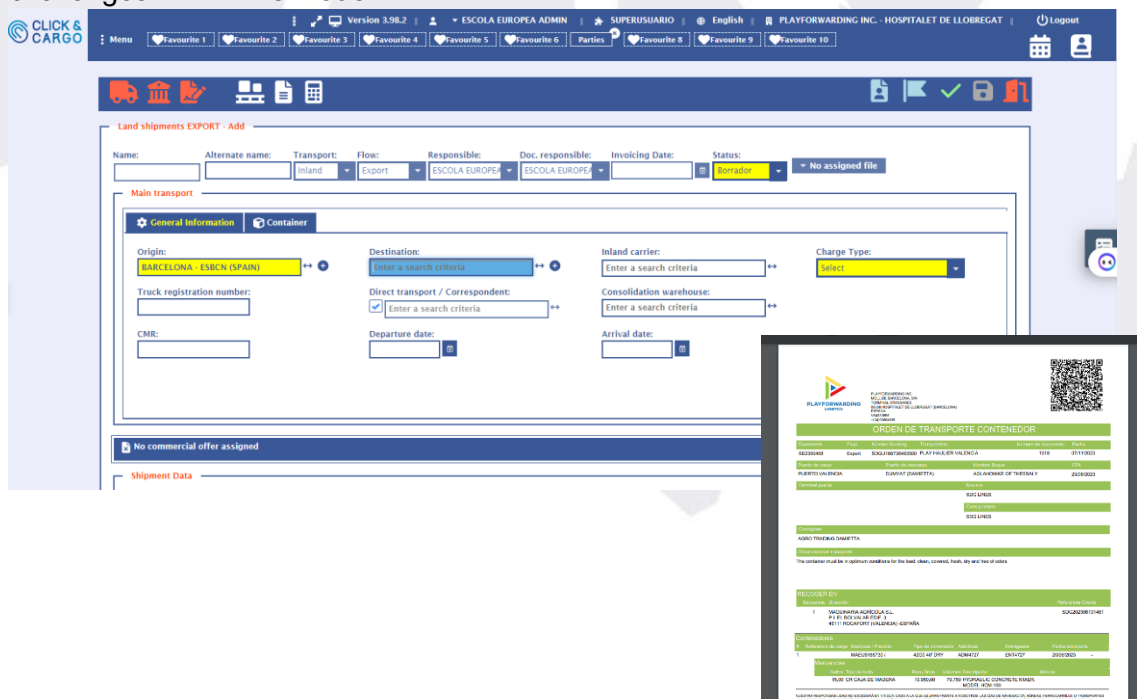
CLICK & CARGO

Version 3.98.2 | ESCOLA EUROPEA ADMIN | SUPERUSUARIO | English | PLAYFORWARDING INC. - HOSPITALET DE LLOBREGAT | Logout

Menu | Favourite 1 | Favourite 2 | Favourite 3 | Favourite 4 | Favourite 5 | Favourite 6 | Parties | Favourite 8 | Favourite 9 | Favourite 10

Land shipments EXPORT - Add

Name: | Alternate name: | Transport: Inland | Flow: Export | Responsible: ESCOLA EUROPEA | Doc. responsible: ESCOLA EUROPEA | Invoicing Date: | Status: Borrador | No assigned file

Main transport

General Information | Container

Origin: BARCELONA - ESBCN (SPAIN)
Destination: Enter a search criteria
Inland carrier: Enter a search criteria
Charge Type: Select
Truck registration number:
Direct transport / Correspondent: Enter a search criteria
Consolidation warehouse: Enter a search criteria
CMR:
Departure date:
Arrival date:

No commercial offer assigned

Shipment Data

PLAYFORWARDING

ORDEN DE TRANSPORTE CONTENEDOR

| Expediente | Flujo | Número Booking | Transportista | Número de documento | Fecha |
|---|---|---|---|---|---|
| SE2305409 | Export | SDGU1987384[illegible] | PLAY HAULIER VALENCIA | 1016 | 07/11/2023 |

| Puerto de carga | Puerto de descarga | Nombre Buque | ETA |
|---|---|---|---|
| PUERTO VALENCIA | DUMYAT (DAMIETTA) | AGLAONIKE OF THESSALY | 25/09/2023 |

Terminal puerto | Naviera
SDG LINES
Consignatario
SDG LINES

Consignee
AGRO TRADING DAMIETTA

Observaciones transporte
The container must be in optimum conditions for the food: clean, covered, fresh, dry and free of odors

RECOGER EN
MAQUINARIA AGRICOLA S.L.
P.I. PI. BOLIVAR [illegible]
46111 ROCAFORT (VALENCIA) - ESPAÑA
SDG2023561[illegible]

Contenedores
| 1 | MAEU9168720 | 40CG 40' DRY | ADM4727 | ENT4727 | 20/09/2023 |

Mercancías
95,00 CR CAJA DE MADERA | 10.980,00 | 79,750 HYDRAULIC CONCRETE MIXER MODEL HCM-100